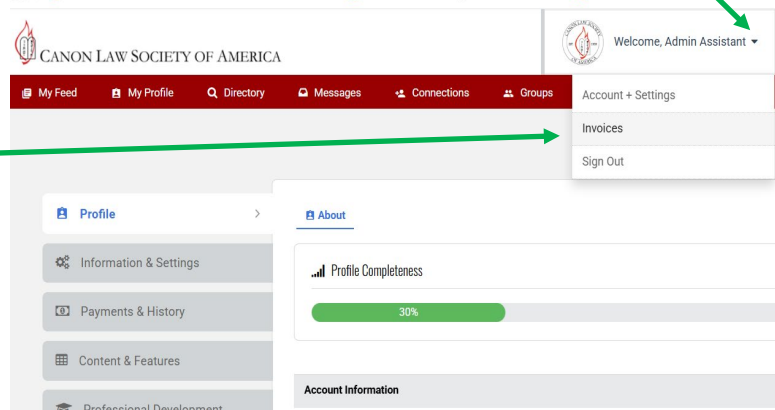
CANON LAW SOCIETY OF AMERICA

Welcome, Admin Assistant

My Feed
My Profile
Directory
Messages
Connections
Groups

Account + Settings
Invoices
Sign Out

Profile
Information & Settings
Payments & History
Content & Features
Professional Development

About

Profile Completeness

30%

Account Information